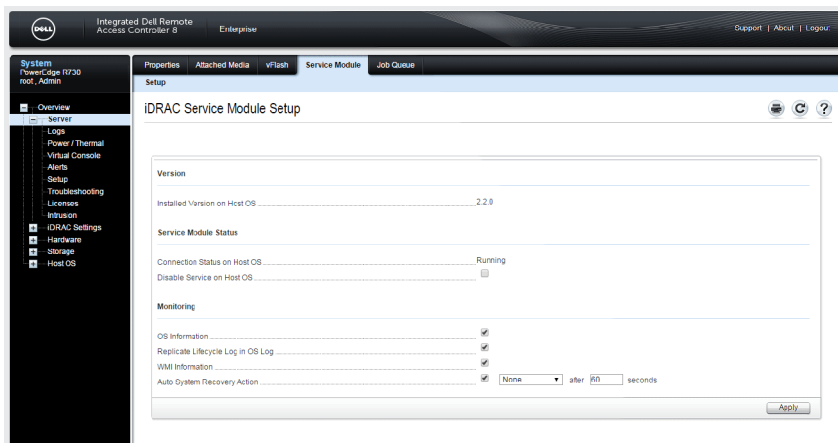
DELL Integrated Dell Remote Access Controller 8 Enterprise

Support | About | Logout

System
PowerEdge R730
root , Admin

Overview
Server
Logs
Power / Thermal
Virtual Console
Alerts
Setup
Troubleshooting
Licenses
Intrusion
iDRAC Settings
Hardware
Storage
Host OS

Properties | Attached Media | vFlash | Service Module | Job Queue

Setup

iDRAC Service Module Setup

Version

Installed Version on Host OS 2.2.0

Service Module Status

Connection Status on Host OS Running
Disable Service on Host OS

Monitoring

OS Information
Replicate Lifecycle Log in OS Log
WMI Information
Auto System Recovery Action None after 60 seconds

Apply